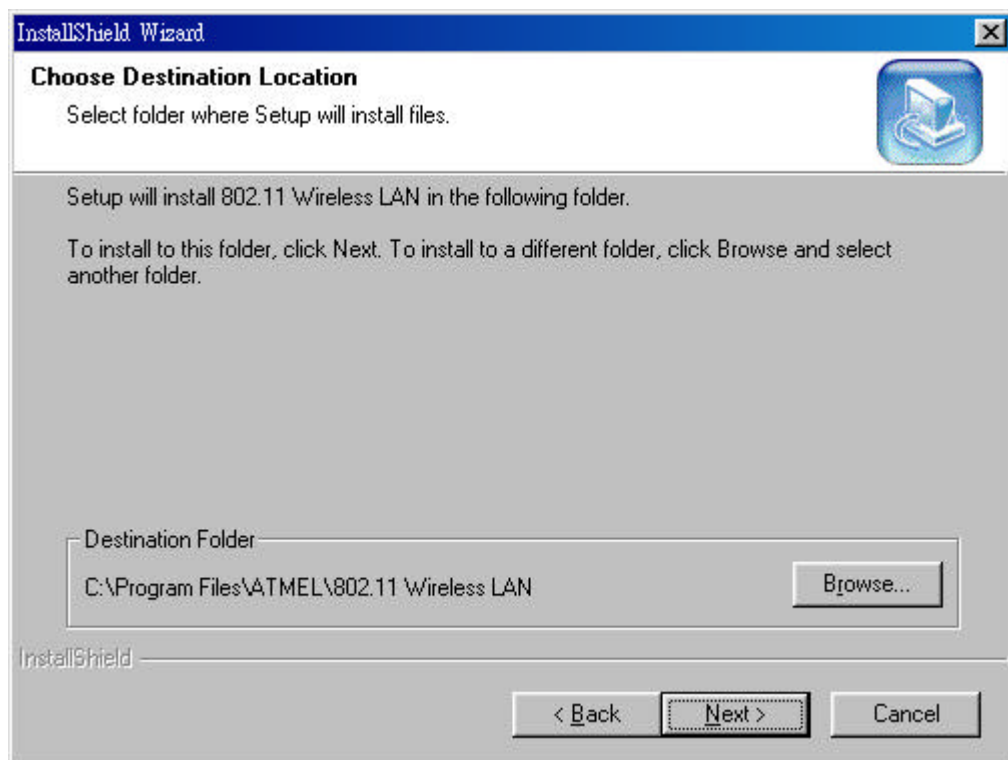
InstallShield Wizard

Choose Destination Location

Select folder where Setup will install files.

Setup will install 802.11 Wireless LAN in the following folder.

To install to this folder, click Next. To install to a different folder, click Browse and select another folder.

Destination Folder

C:\Program Files\ATMEL\802.11 Wireless LAN

Browse...

InstallShield

< Back

Next >

Cancel